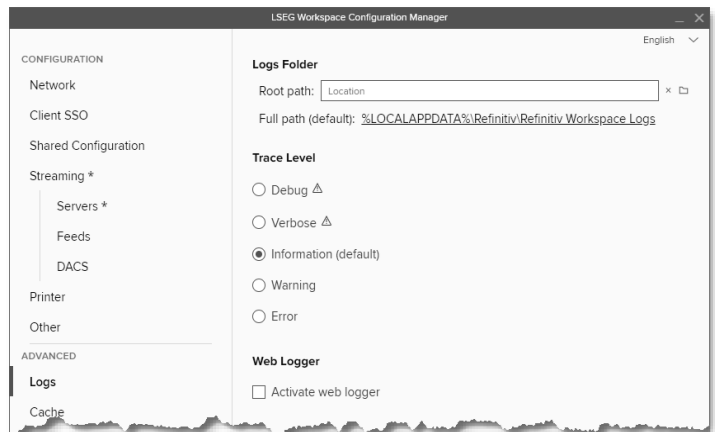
LSEG Workspace Configuration Manager

English

CONFIGURATION

Network

Client SSO

Shared Configuration

Streaming *

Servers *

Feeds

DACS

Printer

Other

ADVANCED

Logs

Cache

Logs Folder

Root path: Location

Full path (default): %LOCALAPPDATA%\Refinitiv\Refinitiv Workspace Logs

Trace Level

Debug

Verbose

Information (default)

Warning

Error

Web Logger

Activate web logger